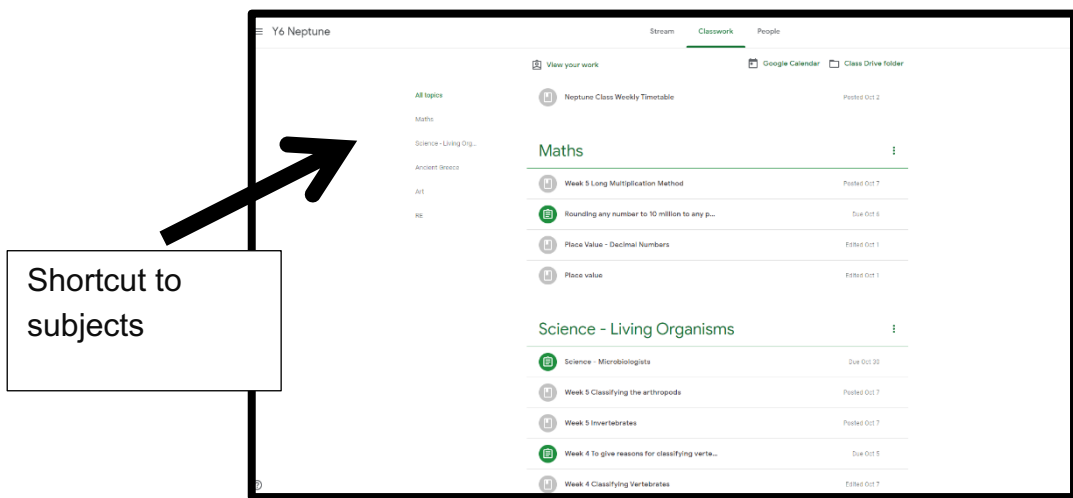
Y6 Neptune

Stream Classwork People

View your work

Google Calendar Class Drive folder

All topics

Maths

Science - Living Org...

Ancient Greece

Art

RE

Neptune Class Weekly Timetable Posted Oct 2

Maths

Week 5 Long Multiplication Method Posted Oct 7

Rounding any number to 10 million to any p... Due Oct 6

Place Value - Decimal Numbers Edited Oct 1

Place value Edited Oct 1

Science - Living Organisms

Science - Microbiologists Due Oct 30

Week 5 Classifying the arthropods Posted Oct 7

Week 5 Invertebrates Posted Oct 7

Week 4 To give reasons for classifying verte... Due Oct 5

Week 4 Classifying Vertebrates Edited Oct 7

Shortcut to subjects